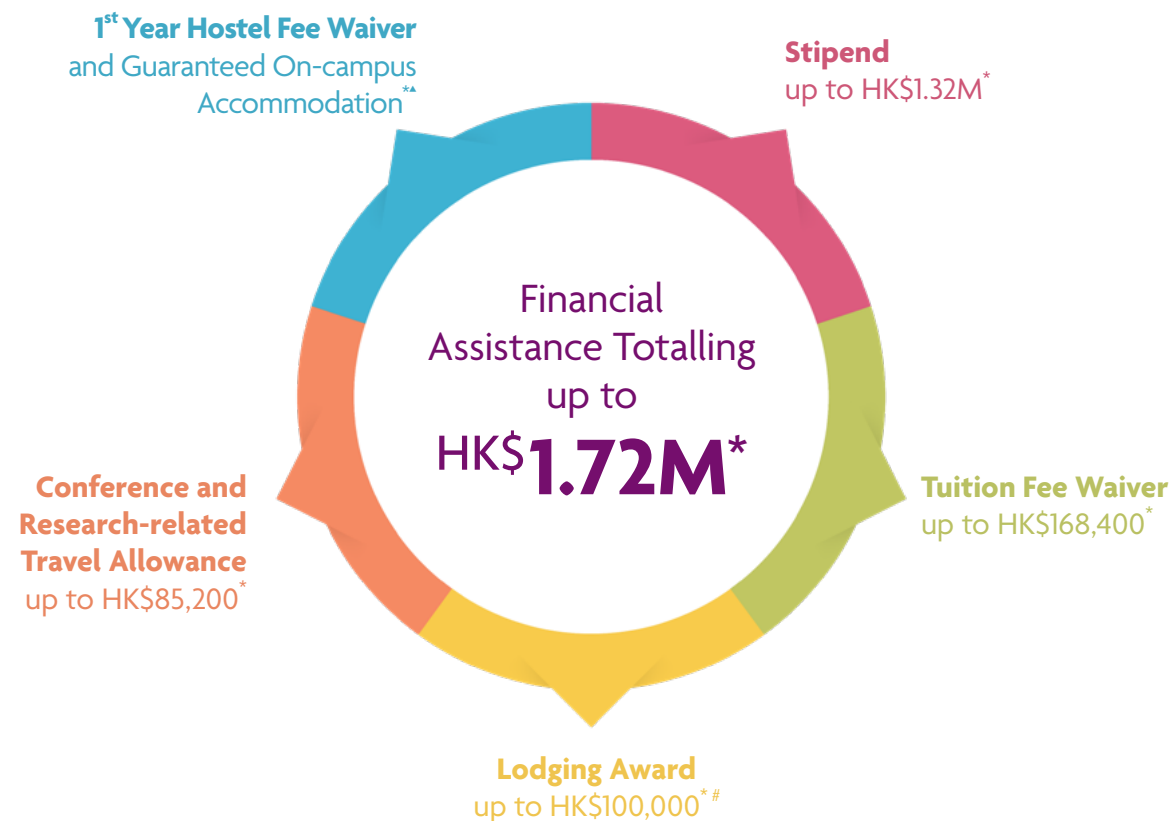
1st Year Hostel Fee Waiver and Guaranteed On-campus Accommodation*▲

Stipend up to HK$1.32M*

Financial Assistance Totalling up to HK$1.72M*

Conference and Research-related Travel Allowance up to HK$85,200*

Tuition Fee Waiver up to HK$168,400*

Lodging Award up to HK$100,000*#